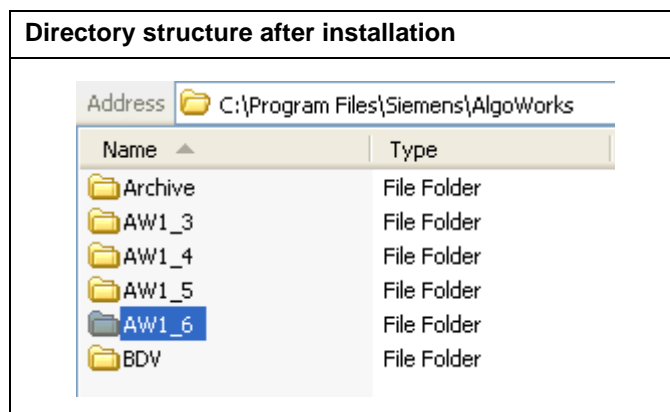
Directory structure after installation

Address C:\Program Files\Siemens\AlgoWorks

| Name | Type |
|---|---|
| Archive | File Folder |
| AW1_3 | File Folder |
| AW1_4 | File Folder |
| AW1_5 | File Folder |
| AW1_6 | File Folder |
| BDV | File Folder |